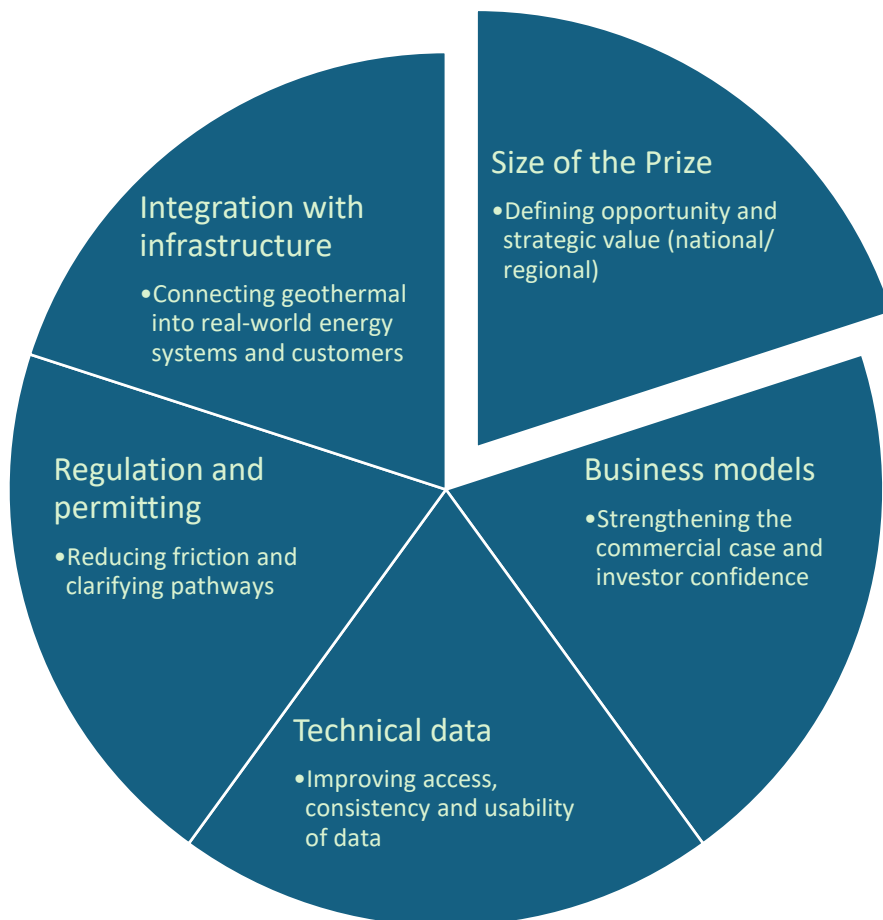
Size of the Prize

•Defining opportunity and strategic value (national/ regional)

Business models

•Strengthening the commercial case and investor confidence

Technical data

•Improving access, consistency and usability of data

Regulation and permitting

•Reducing friction and clarifying pathways

Integration with infrastructure

•Connecting geothermal into real-world energy systems and customers